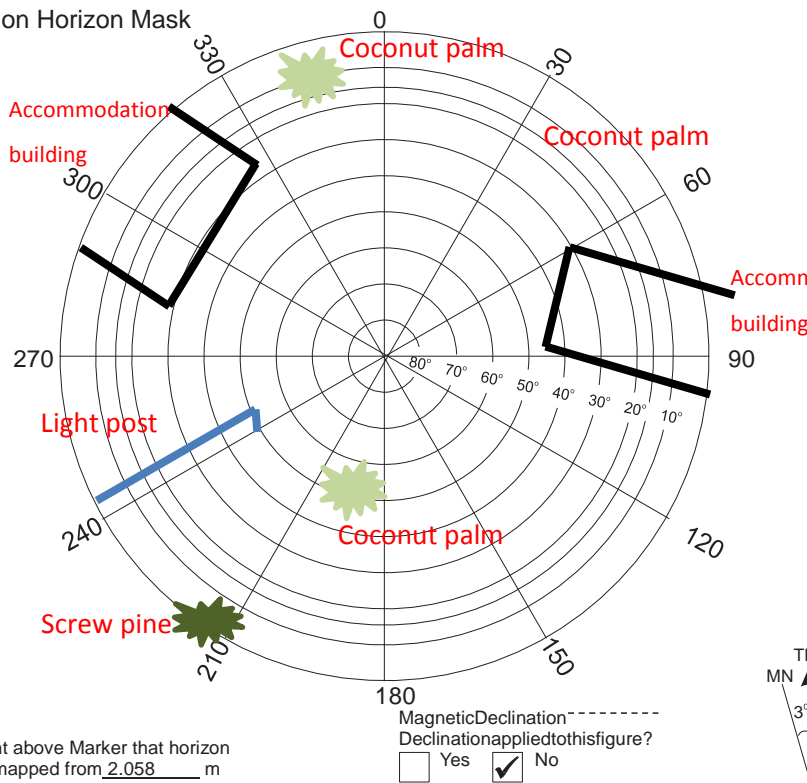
on Horizon Mask

0
30
60
90
120
150
180
210
240
270
300
330

Coconut palm
Coconut palm
Accommodation building
Accomm building
Light post
Coconut palm
Screw pine

80°
70°
60°
50°
40°
30°
20°
10°

t above Marker that horizon
mapped from 2.058 m

MagneticDeclination
Declinationappliedtothisfigure?
Yes
No

TN
MN
3°